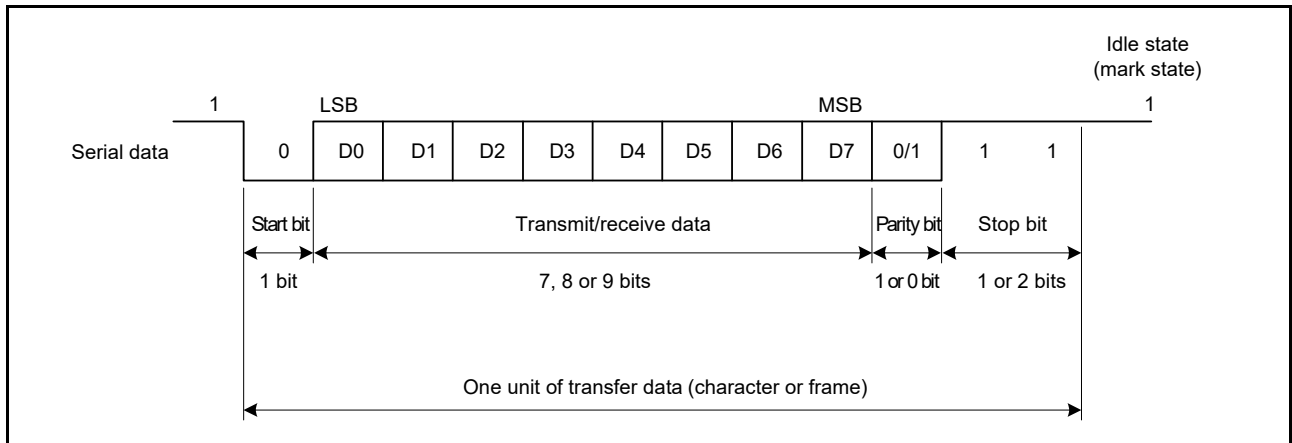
Idle state (mark state)

1

LSB

MSB

1

Serial data

0

D0

D1

D2

D3

D4

D5

D6

D7

0/1

1

1

Start bit

Transmit/receive data

Parity bit

Stop bit

1 bit

7, 8 or 9 bits

1 or 0 bit

1 or 2 bits

One unit of transfer data (character or frame)